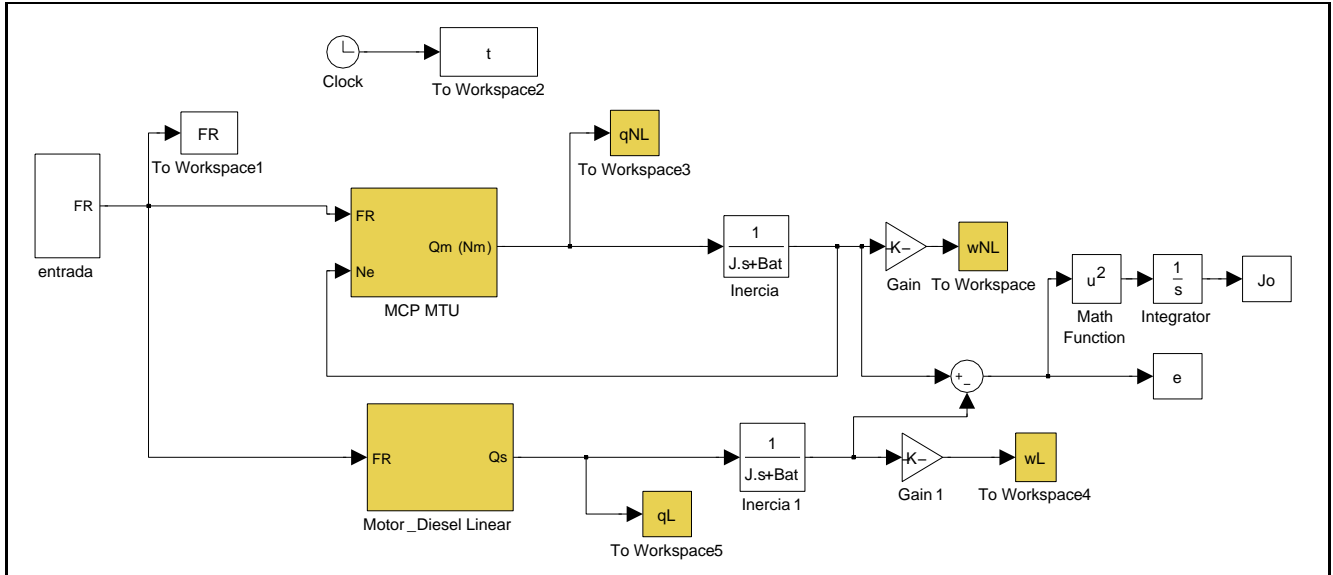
Clock

t

To Workspace2

FR

To Workspace1

qNL

To Workspace3

FR

entrada

FR

Qm (Nm)

Ne

MCP MTU

1

J.s+Bat

Inercia

K-

Gain

wNL

To Workspace

$u^2$

Math Function

$\frac{1}{s}$

Integrator

Jo

+

-

e

FR

Qs

Motor _Diesel Linear

qL

To Workspace5

1

J.s+Bat

Inercia 1

K-

Gain 1

wL

To Workspace4